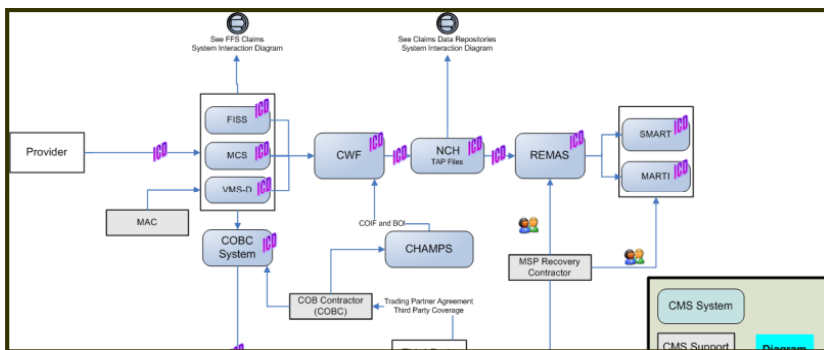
See FFS Claims System Interaction Diagram

See Claims Data Repositories System Interaction Diagram

Provider

ICD

FISS

ICD

MCS

ICD

VMS-D

ICD

MAC

CWF

ICD

ICD

NCH
TAP Files

ICD

REMAS

ICD

SMART

ICD

MARTI

ICD

COBC System

ICD

COIF and BOI

CHAMPS

MSP Recovery Contractor

COB Contractor (COBC)

Trading Partner Agreement
Third Party Coverage

CMS System

CMS Support

Diagram

ICD

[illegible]